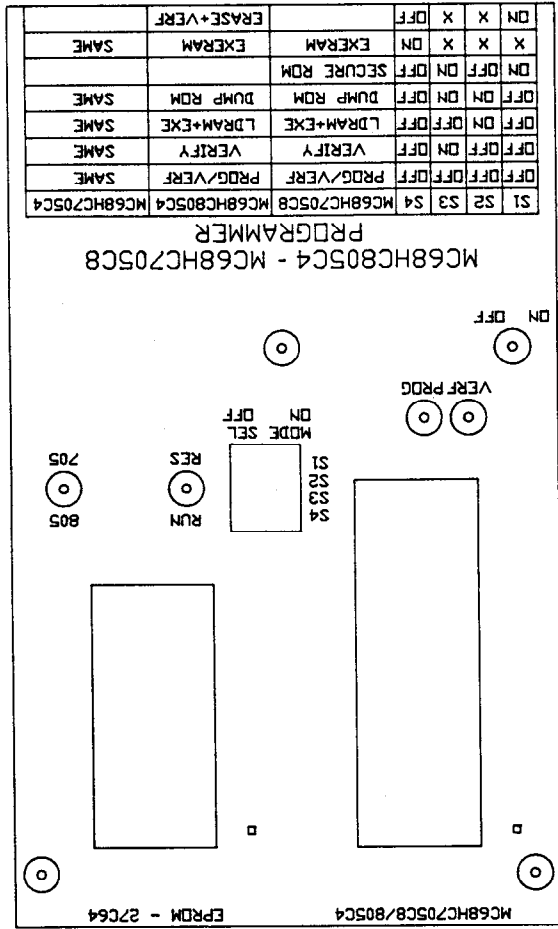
| S1 | S2 | S3 | S4 | MC68HC705C8 | MC68HC805C4 | MC68HC705C4 |
|---|---|---|---|---|---|---|
| OFF | OFF | OFF | OFF | PROG/VERF | PROG/VERF | SAME |
| OFF | OFF | ON | OFF | VERIFY | VERIFY | SAME |
| OFF | ON | OFF | OFF | LDRAM+EXE | LDRAM+EXE | SAME |
| OFF | ON | ON | OFF | DUMP ROM | DUMP ROM | SAME |
| ON | OFF | ON | OFF | SECURE ROM | | |
| X | X | X | ON | EXERAM | EXERAM | SAME |
| ON | X | X | OFF | | ERASE+VERF | |

MC68HC805C4 - MC68HC705C8
PROGRAMMER

ON OFF

VERF PROG

S1
S2
S3
S4

MODE SEL
ON OFF

RES
RUN

705
805

MC68HC705C8/805C4

EPROM - 27C64